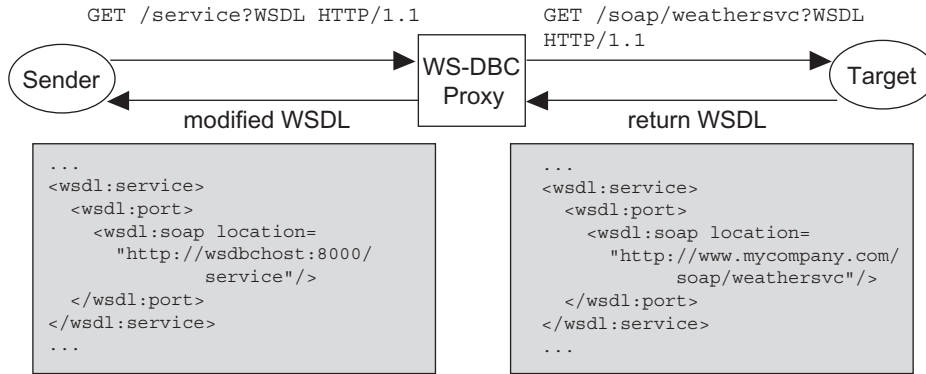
GET /service?WSDL HTTP/1.1

GET /soap/weathersvc?WSDL HTTP/1.1

Sender

WS-DBC Proxy

Target

modified WSDL

return WSDL

...
<wsdl:service>
  <wsdl:port>
    <wsdl:soap location=
      "http://wsdbchost:8000/
            service"/>
  </wsdl:port>
</wsdl:service>
...

...
<wsdl:service>
  <wsdl:port>
    <wsdl:soap location=
      "http://www.mycompany.com/
            soap/weathersvc"/>
  </wsdl:port>
</wsdl:service>
...